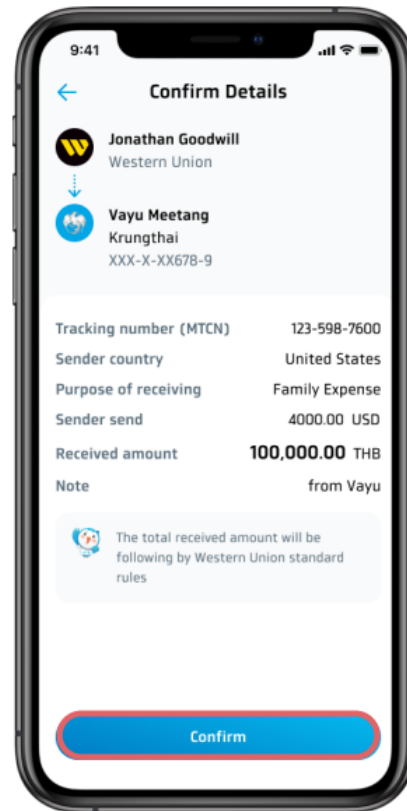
9:41

Confirm Details

Jonathan Goodwill
Western Union

Vayu Meetang
Krungthai
XXX-X-XX678-9

| | |
|---|---|
| Tracking number (MTCN) | 123-598-7600 |
| Sender country | United States |
| Purpose of receiving | Family Expense |
| Sender send | 4000.00 USD |
| Received amount | 100,000.00 THB |
| Note | from Vayu |

The total received amount will be following by Western Union standard rules

Confirm